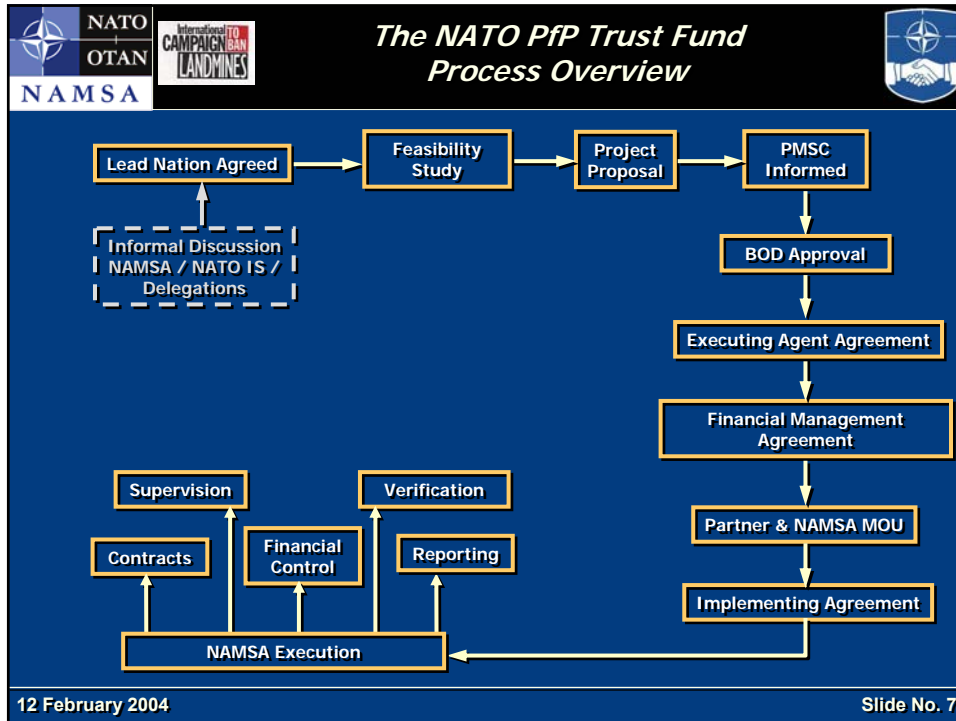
NATO
OTAN
NAMSA

International CAMPAIGN TO BAN LANDMINES

The NATO PfP Trust Fund
Process Overview

Lead Nation Agreed

Feasibility Study

Project Proposal

PMSC Informed

Informal Discussion NAMSA / NATO IS / Delegations

BOD Approval

Executing Agent Agreement

Financial Management Agreement

Supervision

Verification

Financial Control

Contracts

Reporting

Partner & NAMSA MOU

Implementing Agreement

NAMSA Execution

12 February 2004

Slide No. 7